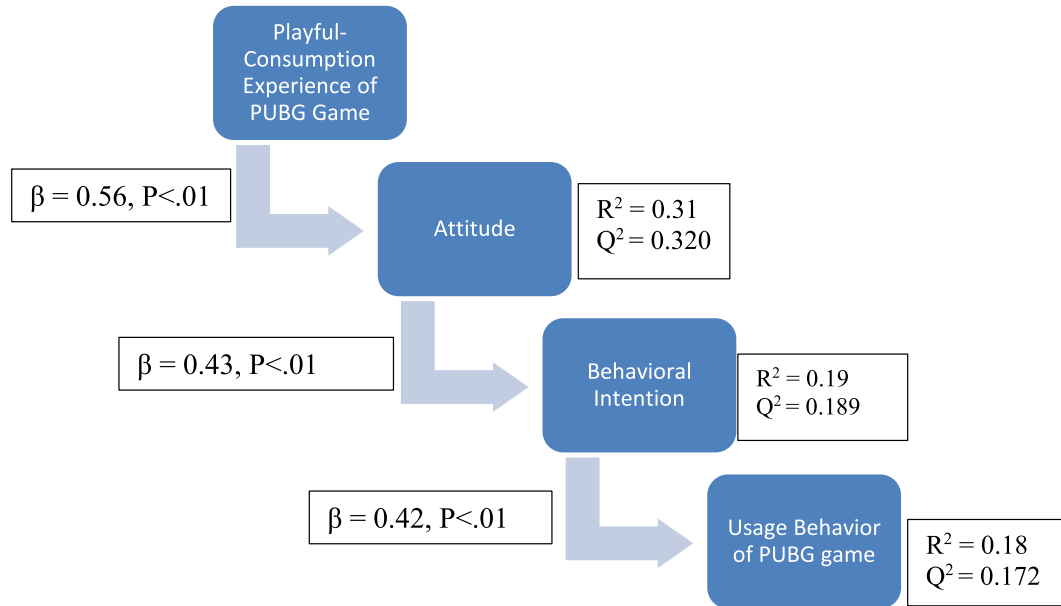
Playful-Consumption Experience of PUBG Game

$\beta = 0.56$, P<.01

Attitude

$R^2 = 0.31$
$Q^2 = 0.320$

$\beta = 0.43$, P<.01

Behavioral Intention

$R^2 = 0.19$
$Q^2 = 0.189$

$\beta = 0.42$, P<.01

Usage Behavior of PUBG game

$R^2 = 0.18$
$Q^2 = 0.172$